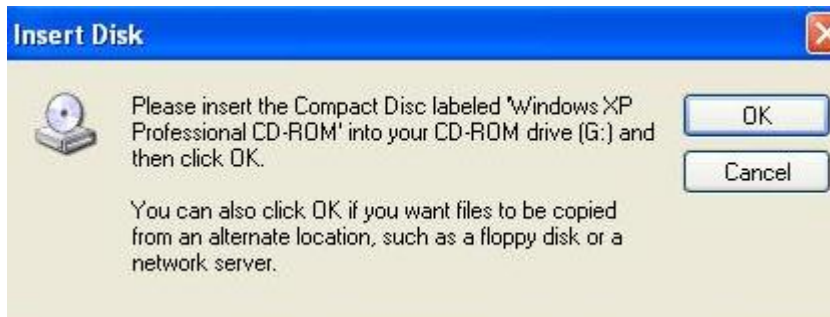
Insert Disk

Please insert the Compact Disc labeled 'Windows XP Professional CD-ROM' into your CD-ROM drive (G:) and then click OK.

You can also click OK if you want files to be copied from an alternate location, such as a floppy disk or a network server.

OK

Cancel